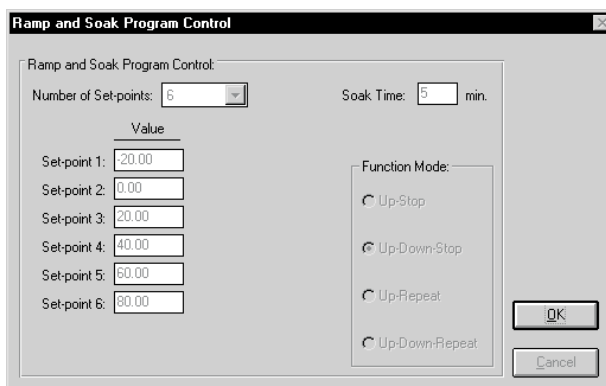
Ramp and Soak Program Control

Ramp and Soak Program Control:

Number of Set-points: 6

Soak Time: 5 min.

Value

Set-point 1: -20.00

Set-point 2: 0.00

Set-point 3: 20.00

Set-point 4: 40.00

Set-point 5: 60.00

Set-point 6: 80.00

Function Mode:

Up-Stop

Up-Down-Stop

Up-Repeat

Up-Down-Repeat

OK

Cancel